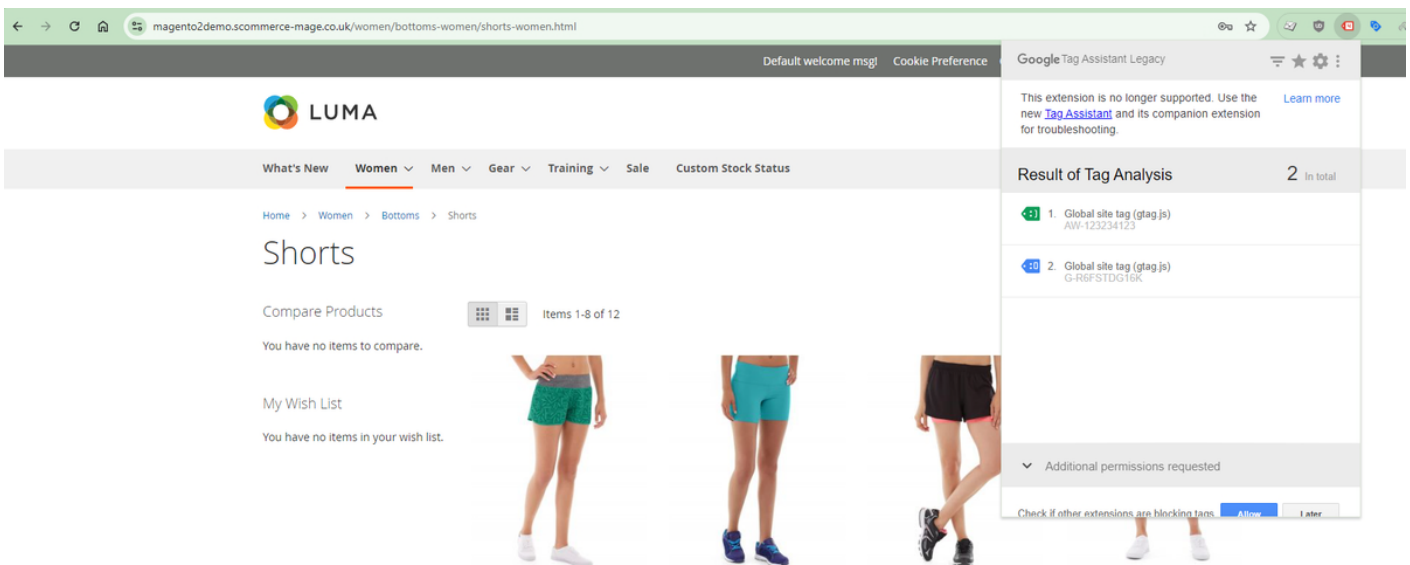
magento2demo.scommerce-mage.co.uk/women/bottoms-women/shorts-women.html

Default welcome msg! Cookie Preference

LUMA

What's New Women Men Gear Training Sale Custom Stock Status

Home > Women > Bottoms > Shorts

Shorts

Compare Products

You have no items to compare.

Items 1-8 of 12

My Wish List

You have no items in your wish list.

Google Tag Assistant Legacy

This extension is no longer supported. Use the new Tag Assistant and its companion extension for troubleshooting.

Learn more

Result of Tag Analysis

2 In total

1. Global site tag (gtag.js)
AW-123234123

2. Global site tag (gtag.js)
G-R6FSTDG16K

Additional permissions requested

Check if other extensions are blocking tags

Allow

Later